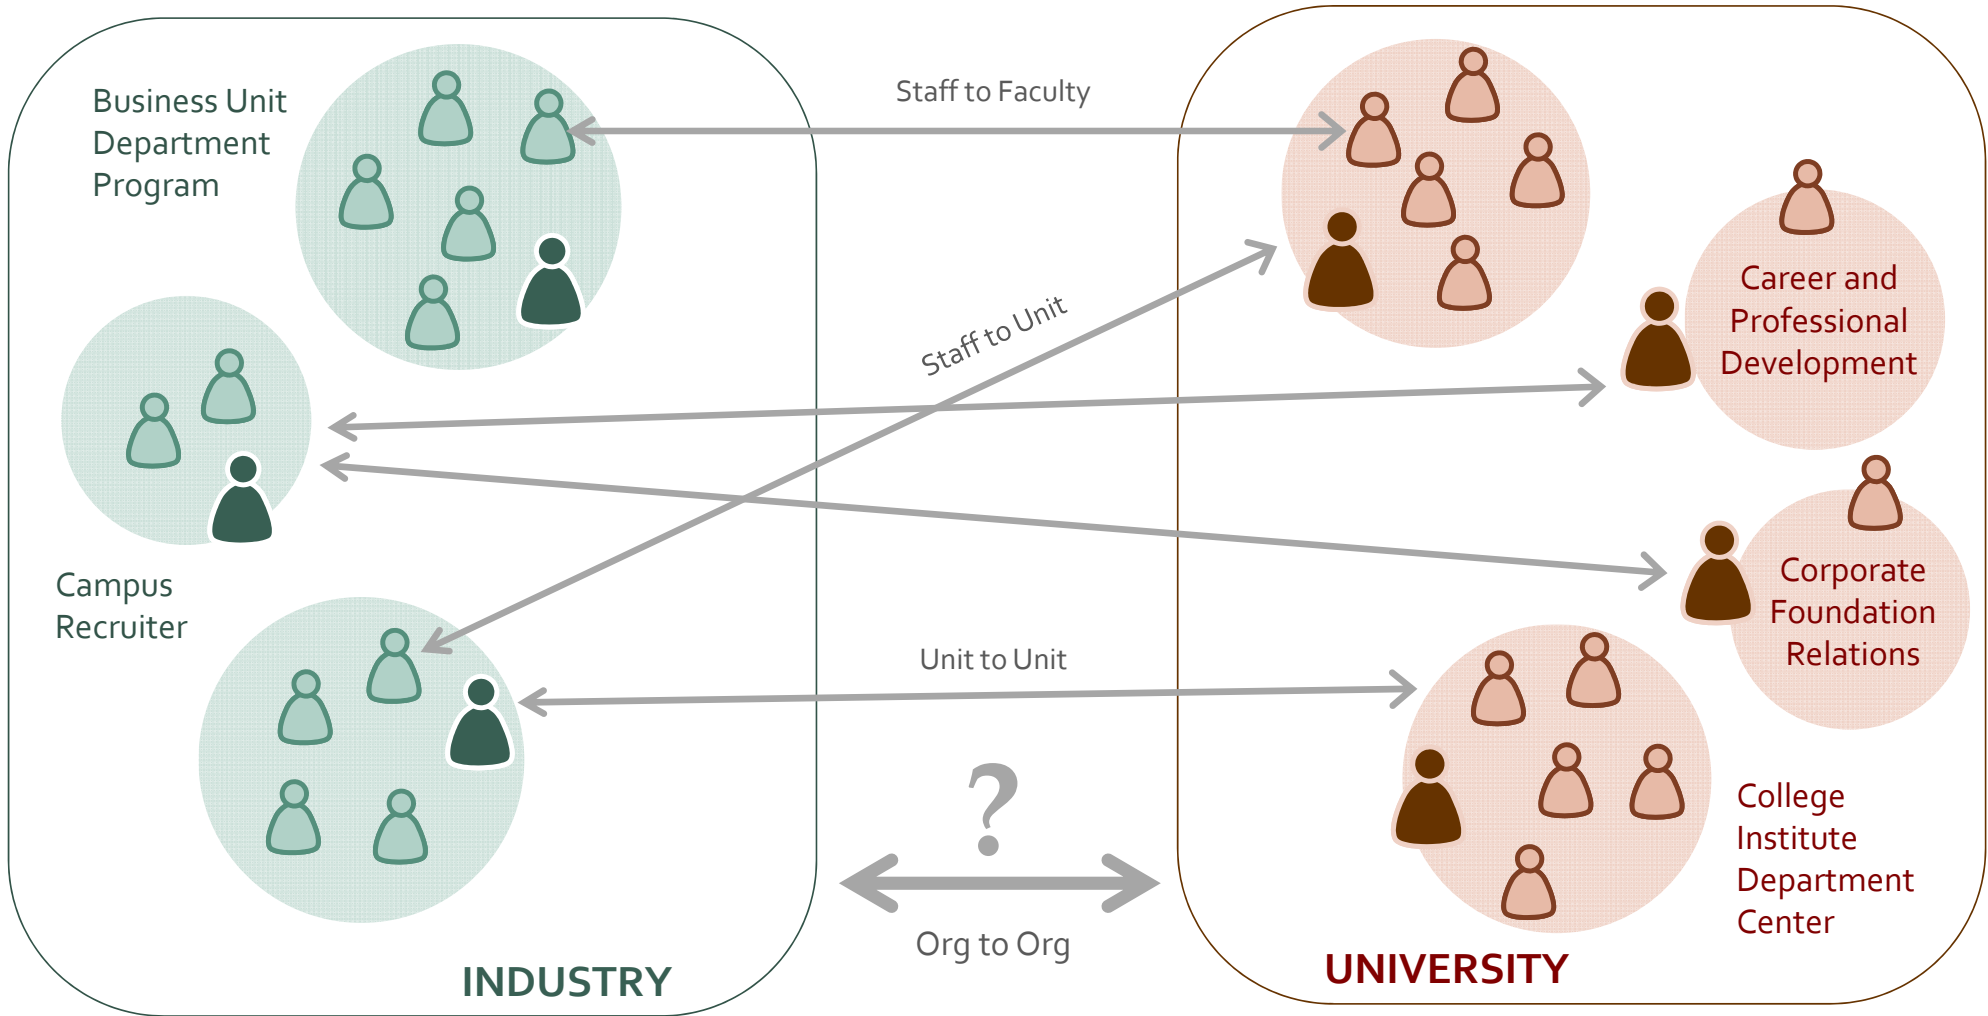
Business Unit
Department
Program

Staff to Faculty

Staff to Unit

Career and Professional Development

Campus Recruiter

Corporate Foundation Relations

Unit to Unit

?

Org to Org

College
Institute
Department
Center

INDUSTRY

UNIVERSITY